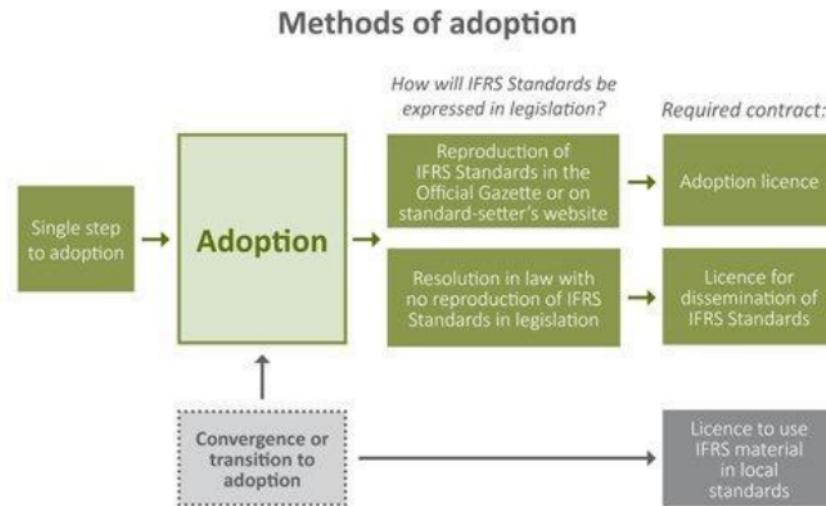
Methods of adoption

How will IFRS Standards be expressed in legislation?

Required contract:

Single step to adoption

Adoption

Reproduction of IFRS Standards in the Official Gazette or on standard-setter's website

Adoption licence

Resolution in law with no reproduction of IFRS Standards in legislation

Licence for dissemination of IFRS Standards

Convergence or transition to adoption

Licence to use IFRS material in local standards